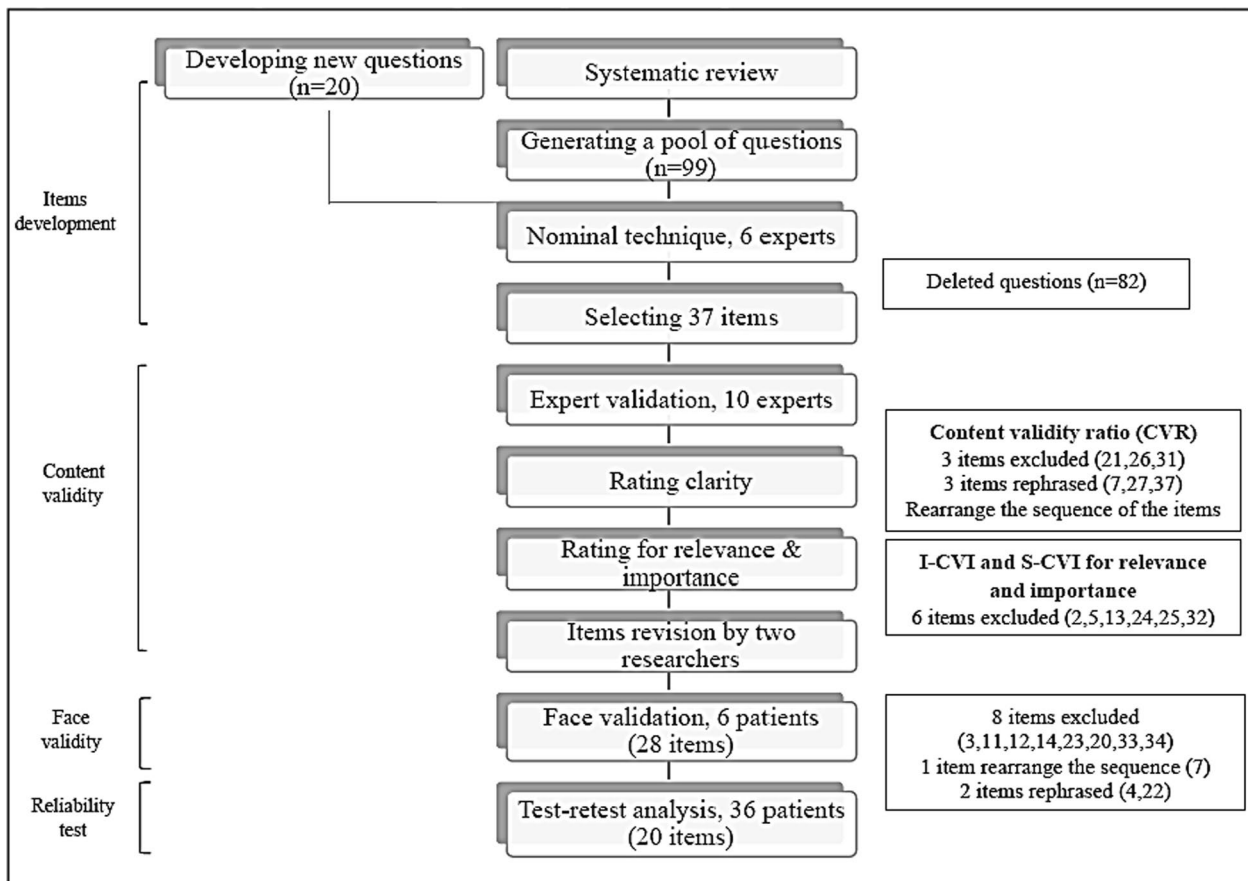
Developing new questions (n=20)

Systematic review

Generating a pool of questions (n=99)

Items development

Nominal technique, 6 experts

Deleted questions (n=82)

Selecting 37 items

Expert validation, 10 experts

Content validity

Rating clarity

Content validity ratio (CVR)
3 items excluded (21,26,31)
3 items rephrased (7,27,37)
Rearrange the sequence of the items

Rating for relevance & importance

I-CVI and S-CVI for relevance and importance
6 items excluded (2,5,13,24,25,32)

Items revision by two researchers

Face validity

Face validation, 6 patients (28 items)

8 items excluded
(3,11,12,14,23,20,33,34)
1 item rearrange the sequence (7)
2 items rephrased (4,22)

Reliability test

Test-retest analysis, 36 patients (20 items)